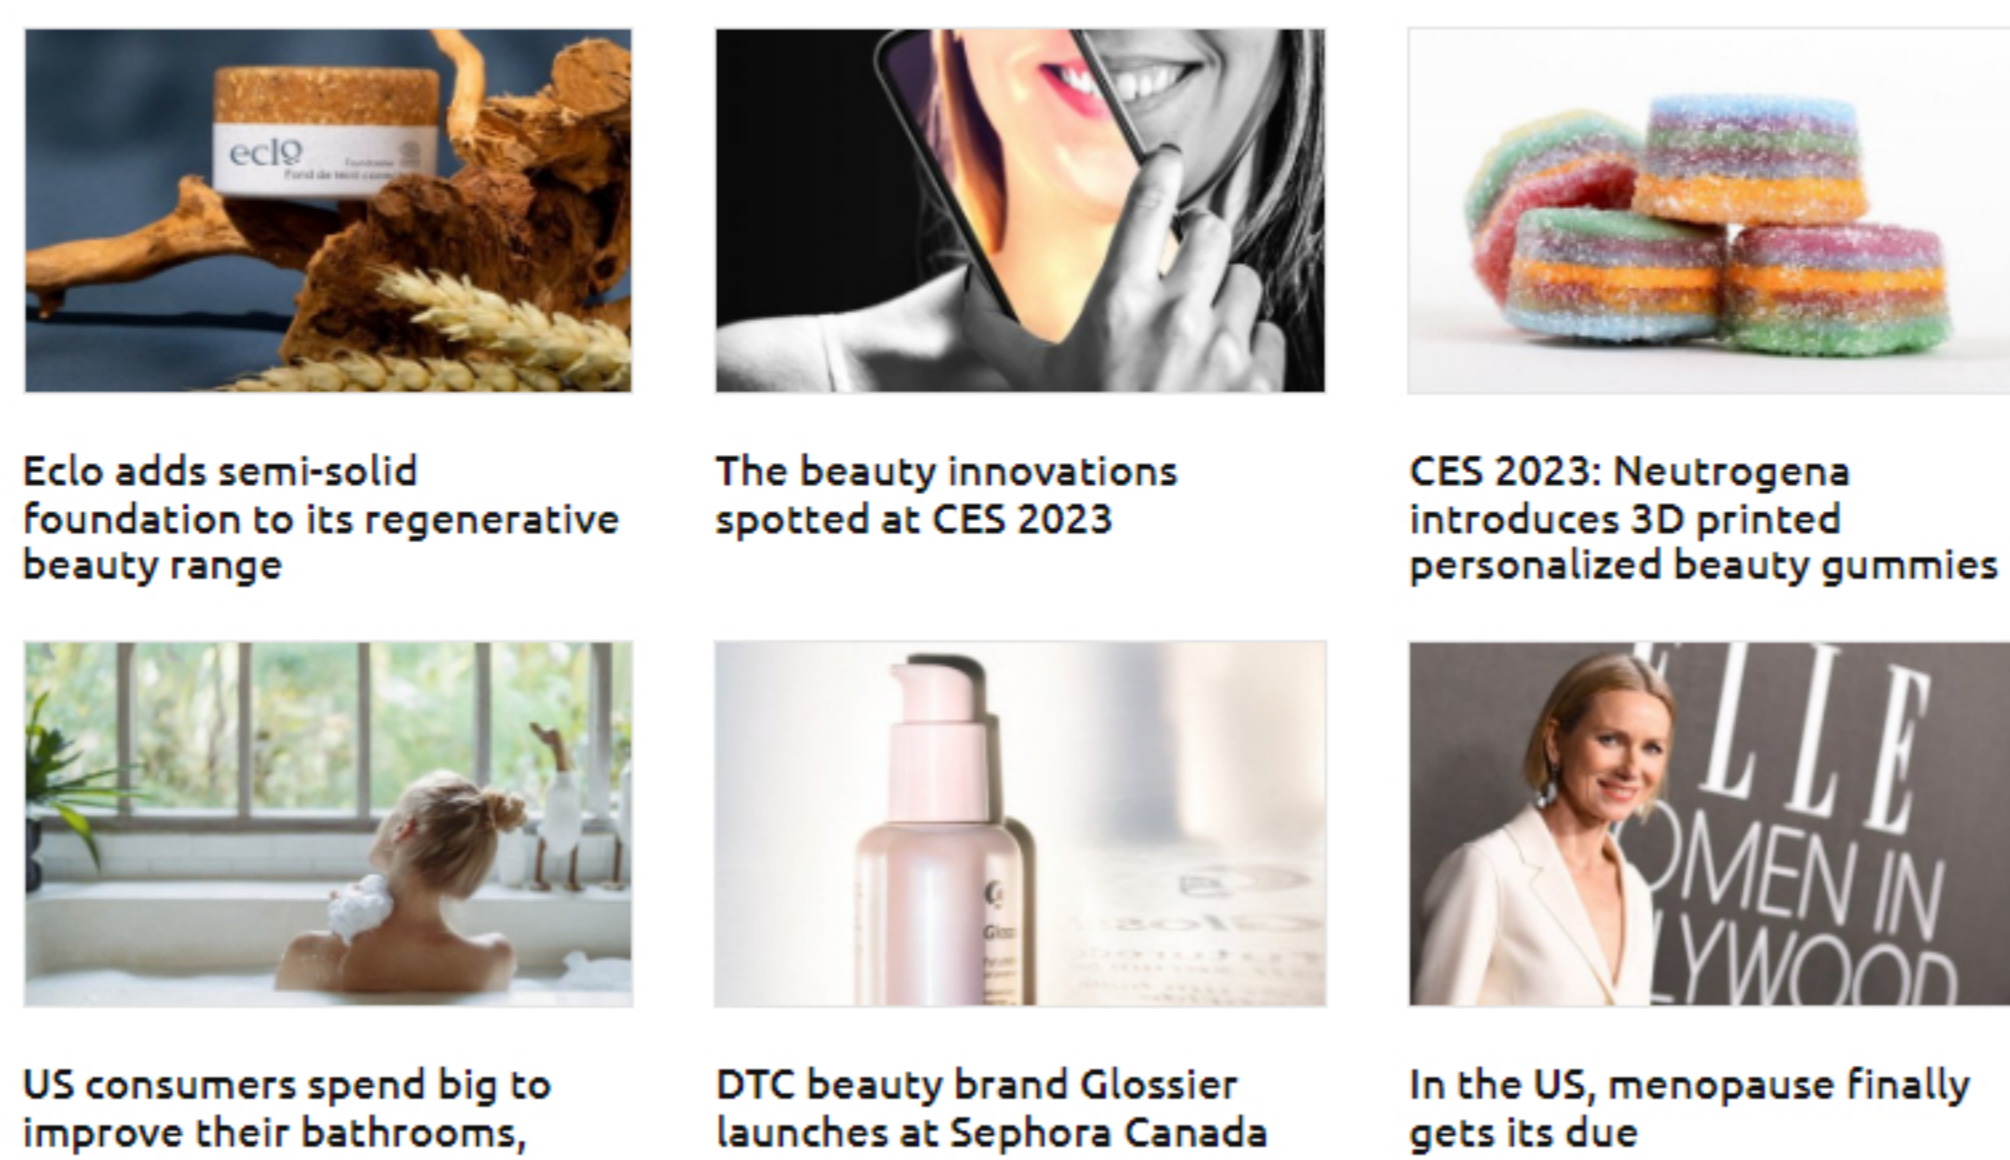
eclo
Fond de teint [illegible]

Eclo adds semi-solid foundation to its regenerative beauty range

The beauty innovations spotted at CES 2023

CES 2023: Neutrogena introduces 3D printed personalized beauty gummies

US consumers spend big to improve their bathrooms,

Glo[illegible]

DTC beauty brand Glossier launches at Sephora Canada

LLE
OMEN IN
LYWOOD

In the US, menopause finally gets its due